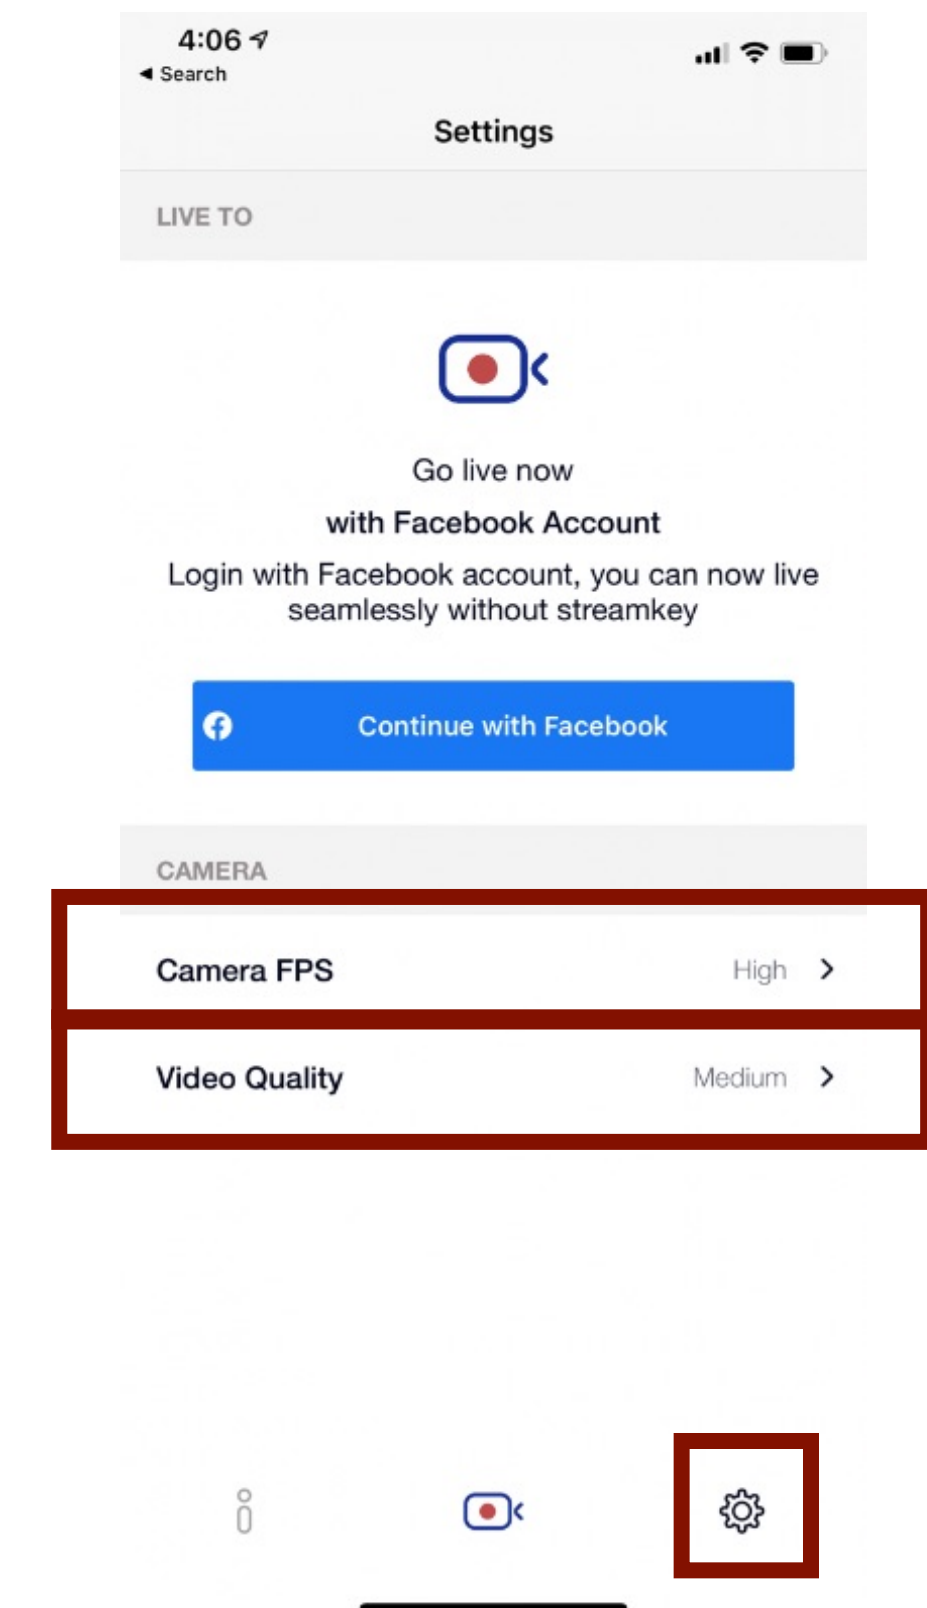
4:06
◂ Search

Settings

LIVE TO

Go live now

with Facebook Account

Login with Facebook account, you can now live seamlessly without streamkey

Continue with Facebook

CAMERA

Camera FPS High >

Video Quality Medium >